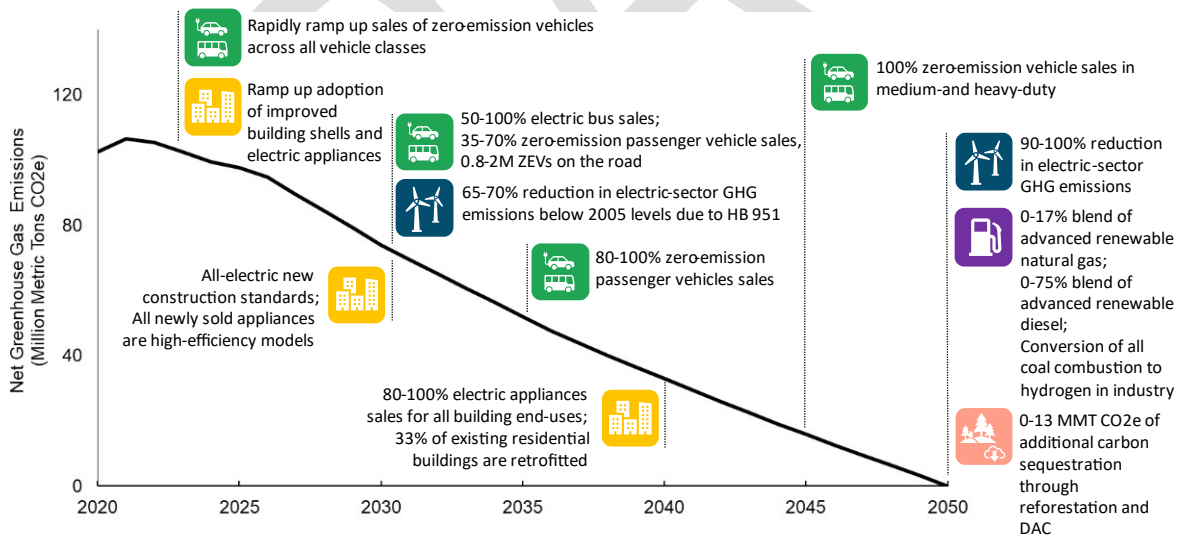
Rapidly ramp up sales of zero-emission vehicles across all vehicle classes

Ramp up adoption of improved building shells and electric appliances

50-100% electric bus sales; 35-70% zero-emission passenger vehicle sales, 0.8-2M ZEVs on the road

65-70% reduction in electric-sector GHG emissions below 2005 levels due to HB 951

100% zero-emission vehicle sales in medium-and heavy-duty

90-100% reduction in electric-sector GHG emissions

0-17% blend of advanced renewable natural gas; 0-75% blend of advanced renewable diesel; Conversion of all coal combustion to hydrogen in industry

0-13 MMT CO2e of additional carbon sequestration through reforestation and DAC

All-electric new construction standards; All newly sold appliances are high-efficiency models

80-100% zero-emission passenger vehicles sales

80-100% electric appliances sales for all building end-uses; 33% of existing residential buildings are retrofitted

Net Greenhouse Gas Emissions (Million Metric Tons CO2e)

120
80
40
0

2020
2025
2030
2035
2040
2045
2050